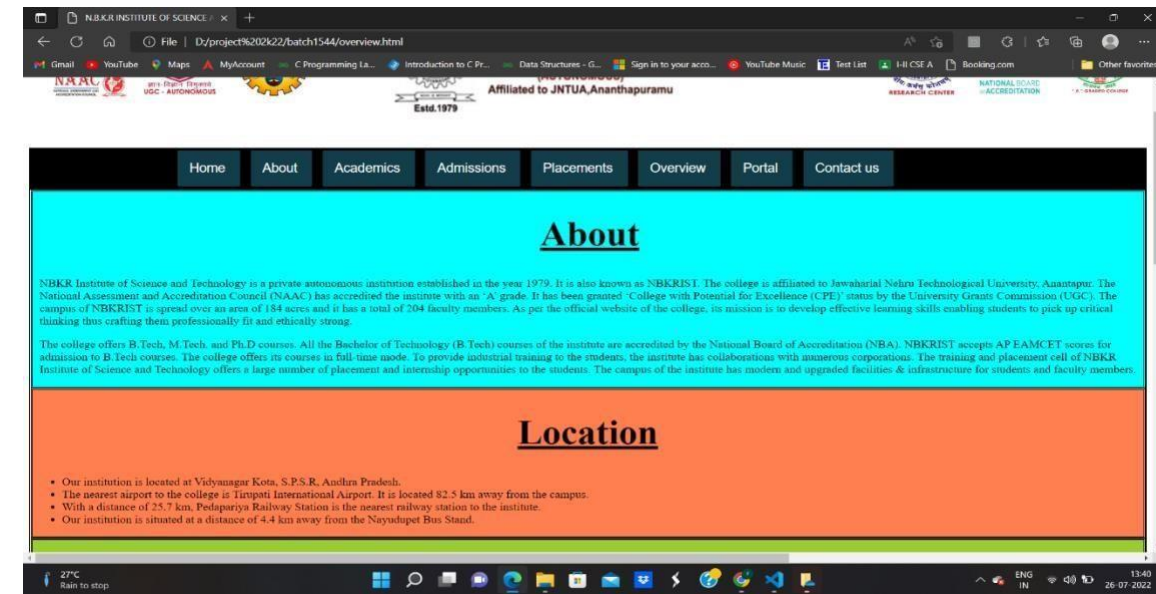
N.B.K.R INSTITUTE OF SCIENCE × +

File | D:/project%202k22/batch1544/overview.html

Gmail YouTube Maps MyAccount C Programming La... Introduction to C Pr... Data Structures - G... Sign in to your acco... YouTube Music Test List I-II CSE A Booking.com Other favorites

NAAC UGC - AUTONOMOUS Estd.1979 Affiliated to JNTUA,Ananthapuramu RESEARCH CENTER NATIONAL BOARD of ACCREDITATION

Home About Academics Admissions Placements Overview Portal Contact us

About

NBKR Institute of Science and Technology is a private autonomous institution established in the year 1979. It is also known as NBKRIST. The college is affiliated to Jawaharlal Nehru Technological University, Anantapur. The National Assessment and Accreditation Council (NAAC) has accredited the institute with an 'A' grade. It has been granted 'College with Potential for Excellence (CPE)' status by the University Grants Commission (UGC). The campus of NBKRIST is spread over an area of 184 acres and it has a total of 204 faculty members. As per the official website of the college, its mission is to develop effective learning skills enabling students to pick up critical thinking thus crafting them professionally fit and ethically strong.

The college offers B.Tech, M.Tech, and Ph.D courses. All the Bachelor of Technology (B.Tech) courses of the institute are accredited by the National Board of Accreditation (NBA). NBKRIST accepts AP EAMCET scores for admission to B.Tech courses. The college offers its courses in full-time mode. To provide industrial training to the students, the institute has collaborations with numerous corporations. The training and placement cell of NBKR Institute of Science and Technology offers a large number of placement and internship opportunities to the students. The campus of the institute has modern and upgraded facilities & infrastructure for students and faculty members.

Location

• Our institution is located at Vidyanagar Kota, S.P.S.R, Andhra Pradesh.
• The nearest airport to the college is Tirupati International Airport. It is located 82.5 km away from the campus.
• With a distance of 25.7 km, Pedapariya Railway Station is the nearest railway station to the institute.
• Our institution is situated at a distance of 4.4 km away from the Nayudupet Bus Stand.

27°C Rain to stop

ENG IN 13:40 26-07-2022